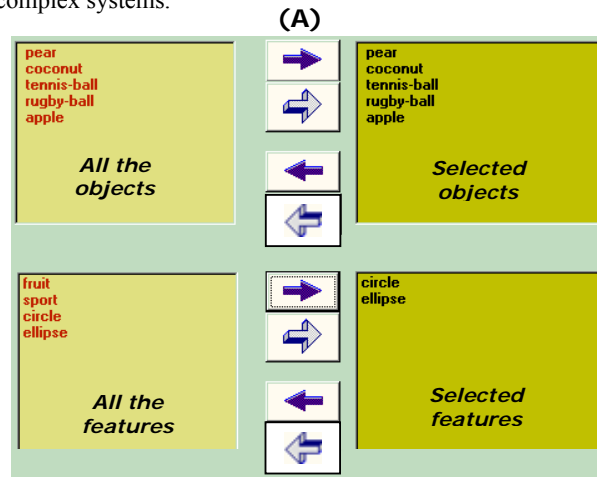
complex systems.

(A)

pear
coconut
tennis-ball
rugby-ball
apple

All the objects

pear
coconut
tennis-ball
rugby-ball
apple

Selected objects

fruit
sport
circle
ellipse

All the features

circle
ellipse

Selected features